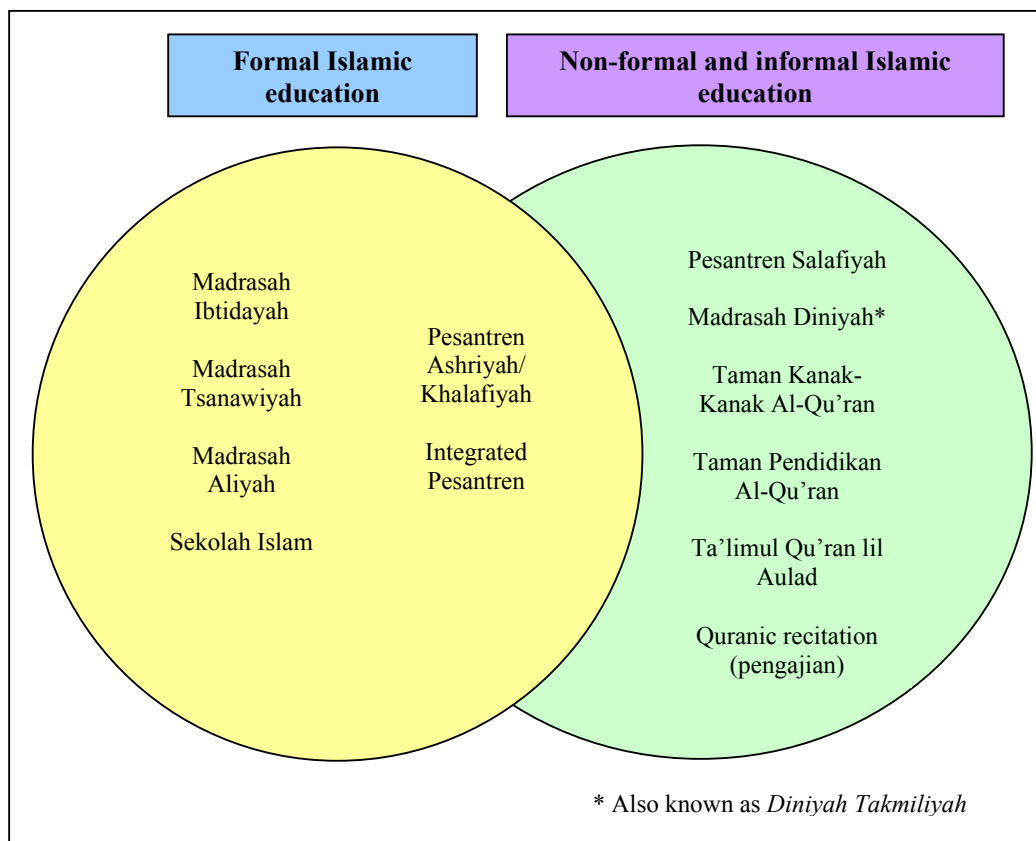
Formal Islamic education

Non-formal and informal Islamic education

Madrasah Ibtidayah

Madrasah Tsanawiyah

Madrasah Aliyah

Sekolah Islam

Pesantren Ashriyah/ Khalafiyah

Integrated Pesantren

Pesantren Salafiyah

Madrasah Diniyah*

Taman Kanak-Kanak Al-Qu'ran

Taman Pendidikan Al-Qu'ran

Ta'limul Qu'ran lil Aulad

Quranic recitation (pengajian)

* Also known as *Diniyah Takmiliyah*